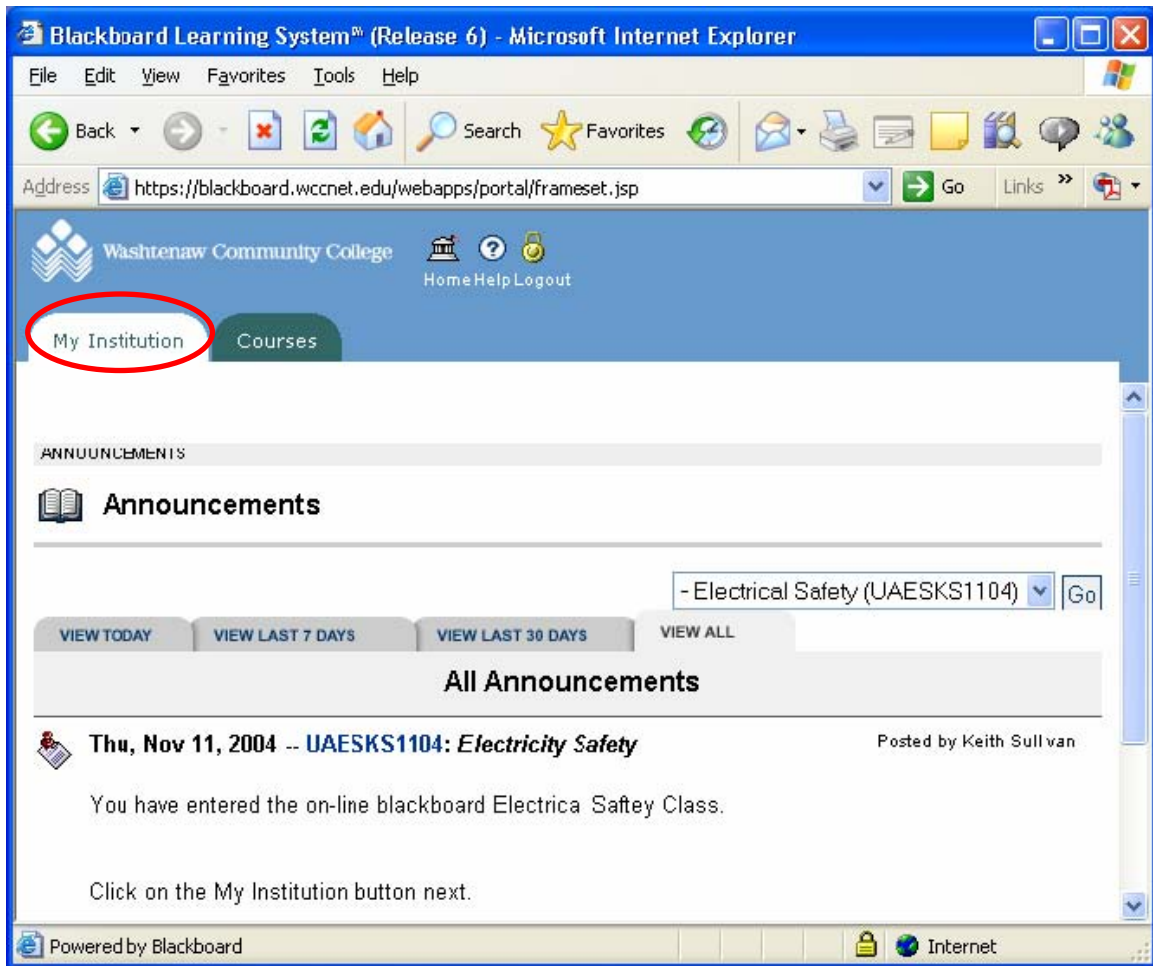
Blackboard Learning System℠ (Release 6) - Microsoft Internet Explorer

File Edit View Favorites Tools Help

Back Search Favorites

Address https://blackboard.wccnet.edu/webapps/portal/frameset.jsp Go Links »

Washtenaw Community College

Home Help Logout

My Institution Courses

ANNOUNCEMENTS

Announcements

- Electrical Safety (UAESKS1104) Go

VIEW TODAY VIEW LAST 7 DAYS VIEW LAST 30 DAYS VIEW ALL

All Announcements

Thu, Nov 11, 2004 -- UAESKS1104: Electricity Safety

Posted by Keith Sull van

You have entered the on-line blackboard Electrica Saftey Class.

Click on the My Institution button next.

Powered by Blackboard

Internet